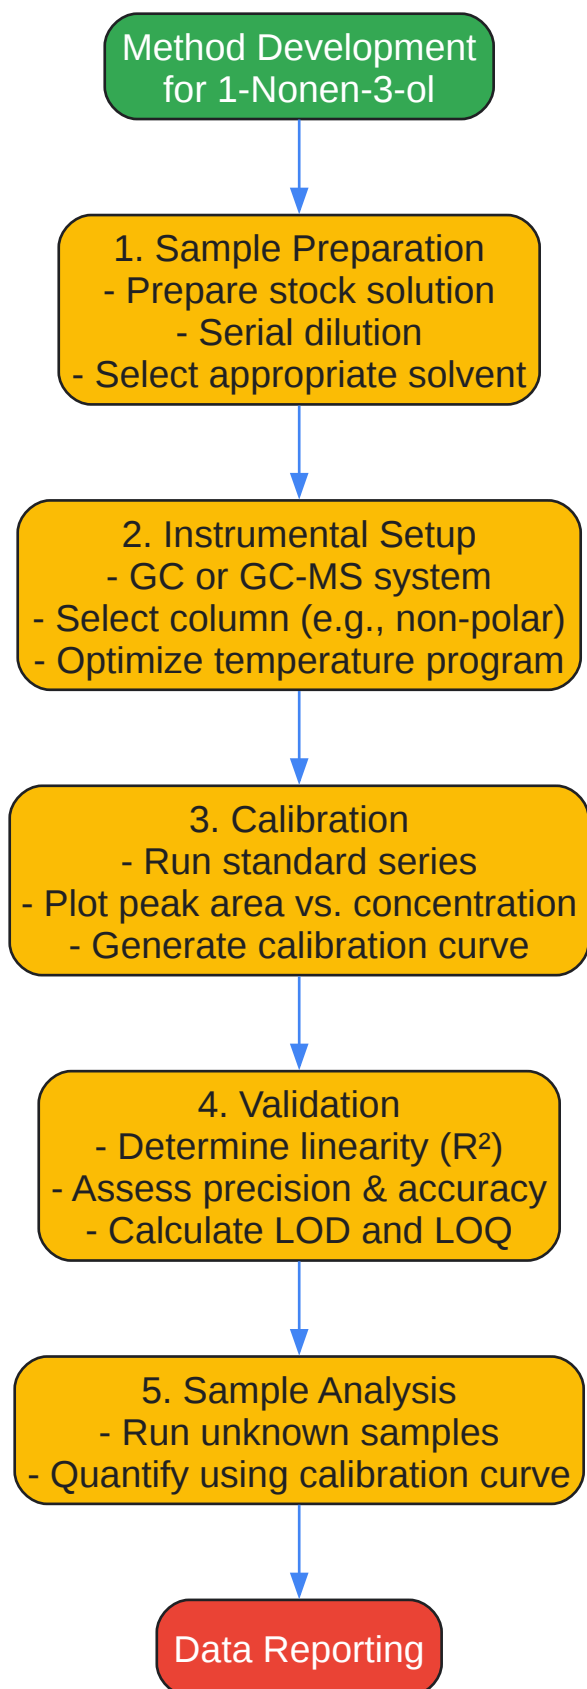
Method Development for 1-Nonen-3-ol

1. Sample Preparation
- Prepare stock solution
- Serial dilution
- Select appropriate solvent

2. Instrumental Setup
- GC or GC-MS system
- Select column (e.g., non-polar)
- Optimize temperature program

3. Calibration
- Run standard series
- Plot peak area vs. concentration
- Generate calibration curve

4. Validation
- Determine linearity ($R^2$)
- Assess precision & accuracy
- Calculate LOD and LOQ

5. Sample Analysis
- Run unknown samples
- Quantify using calibration curve

Data Reporting